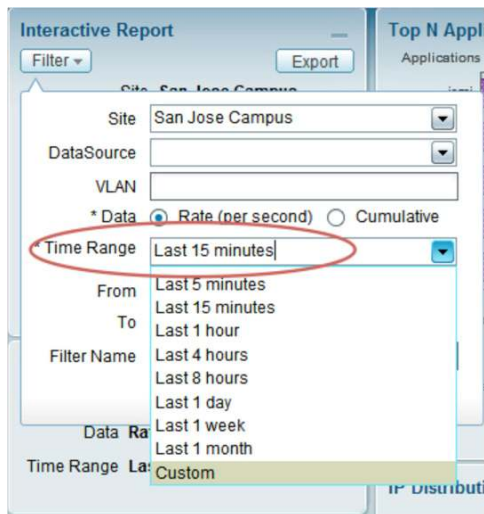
Interactive Report

Filter

Export

Site San Jose Campus

Top N Appl

Applications

Site San Jose Campus

DataSource

VLAN

* Data Rate (per second) Cumulative

* Time Range Last 15 minutes

From

To

Filter Name

Last 5 minutes
Last 15 minutes
Last 1 hour
Last 4 hours
Last 8 hours
Last 1 day
Last 1 week
Last 1 month
Custom

Data Ra

Time Range La

IP Distributi